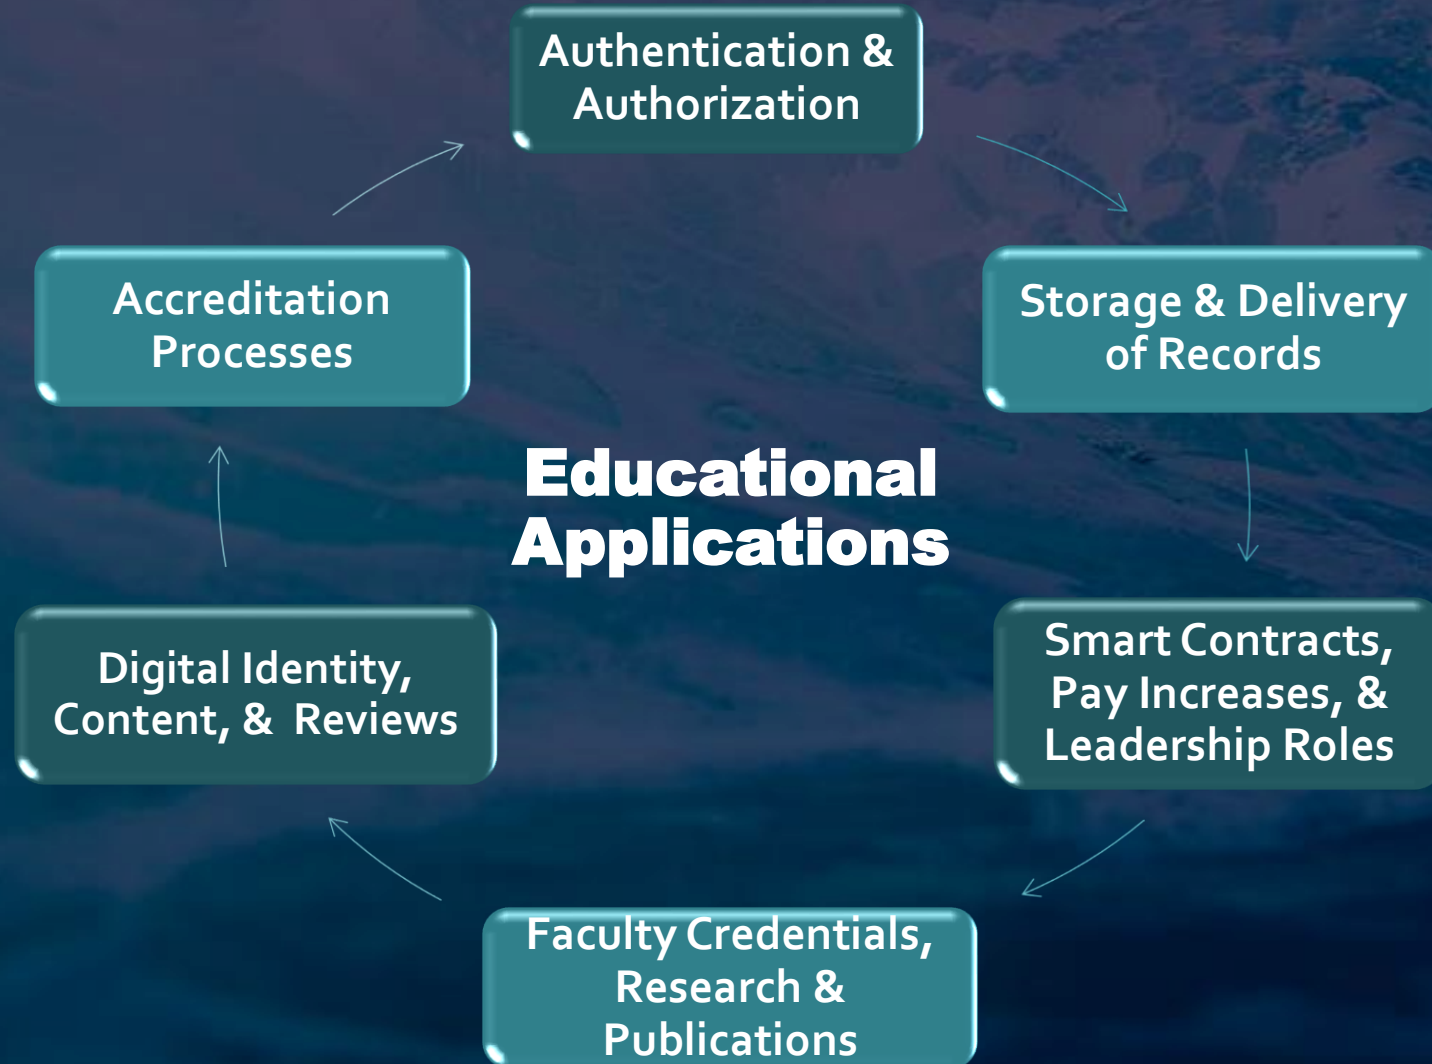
Authentication & Authorization

Storage & Delivery of Records

Smart Contracts, Pay Increases, & Leadership Roles

Faculty Credentials, Research & Publications

Digital Identity, Content, & Reviews

Accreditation Processes

Educational Applications